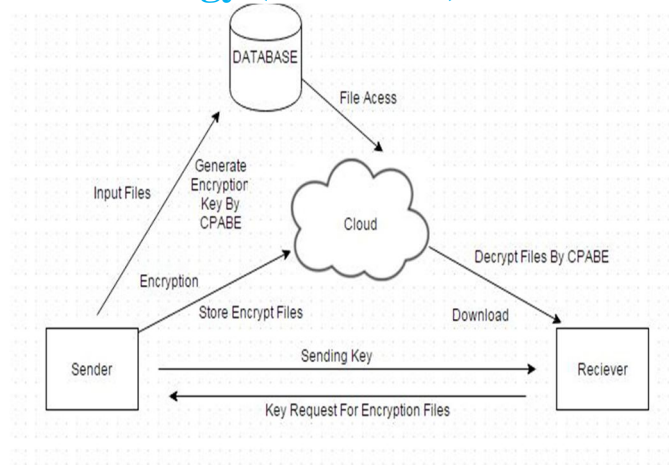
DATABASE

File Acess

Input Files

Generate Encryptior Key By CPABE

Cloud

Decrypt Files By CPABE

Encryption

Store Encrypt Files

Download

Sender

Sending Key

Reciever

Key Request For Encryption Files